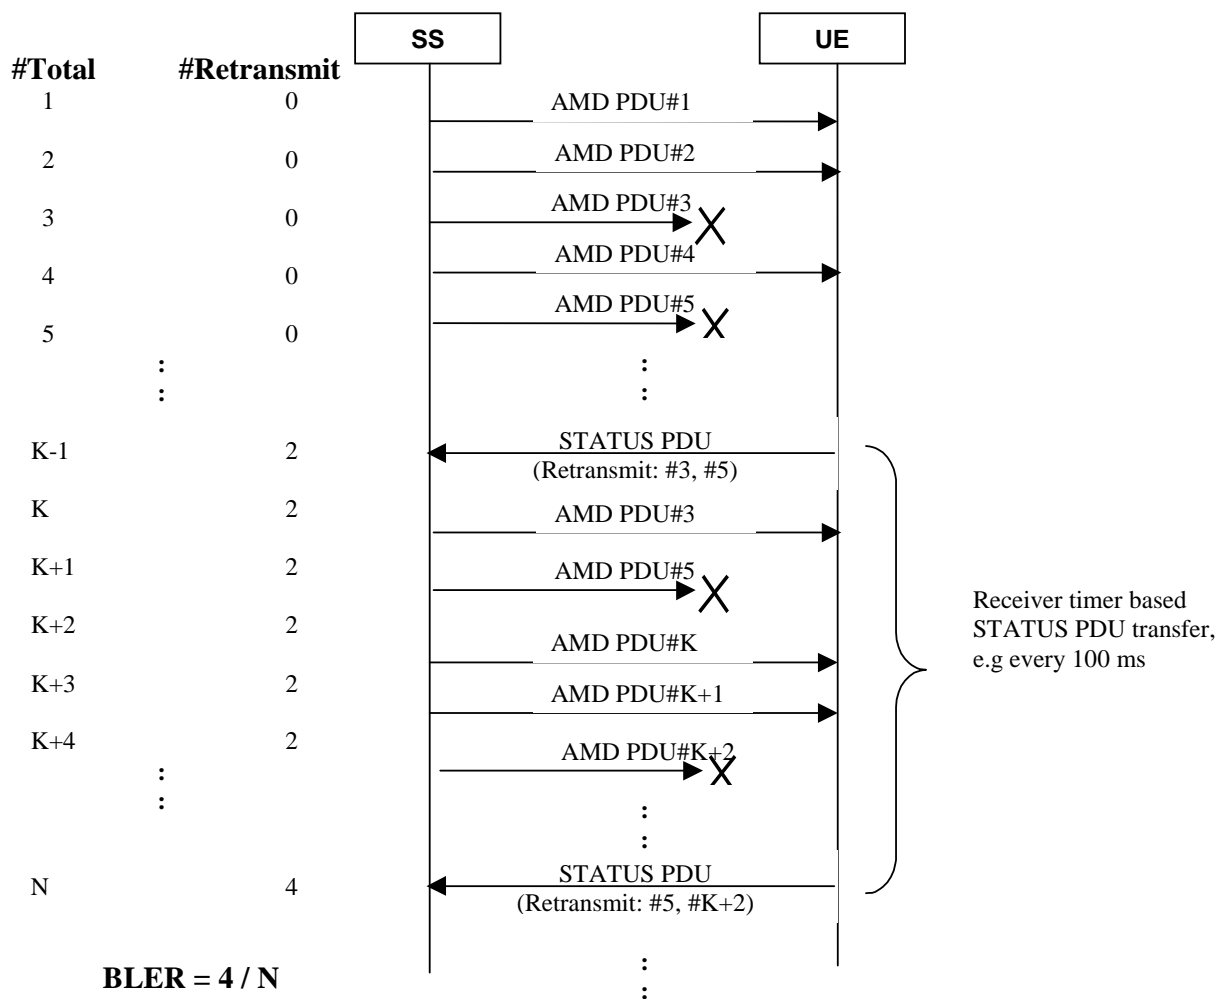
SS

UE

#Total | #Retransmit
1 | 0 | AMD PDU#1
2 | 0 | AMD PDU#2
3 | 0 | AMD PDU#3
4 | 0 | AMD PDU#4
5 | 0 | AMD PDU#5
:
:
K-1 | 2 | STATUS PDU (Retransmit: #3, #5)
K | 2 | AMD PDU#3
K+1 | 2 | AMD PDU#5
K+2 | 2 | AMD PDU#K
K+3 | 2 | AMD PDU#K+1
K+4 | 2 | AMD PDU#K+2
:
:
N | 4 | STATUS PDU (Retransmit: #5, #K+2)

Receiver timer based STATUS PDU transfer, e.g every 100 ms

BLER = 4 / N